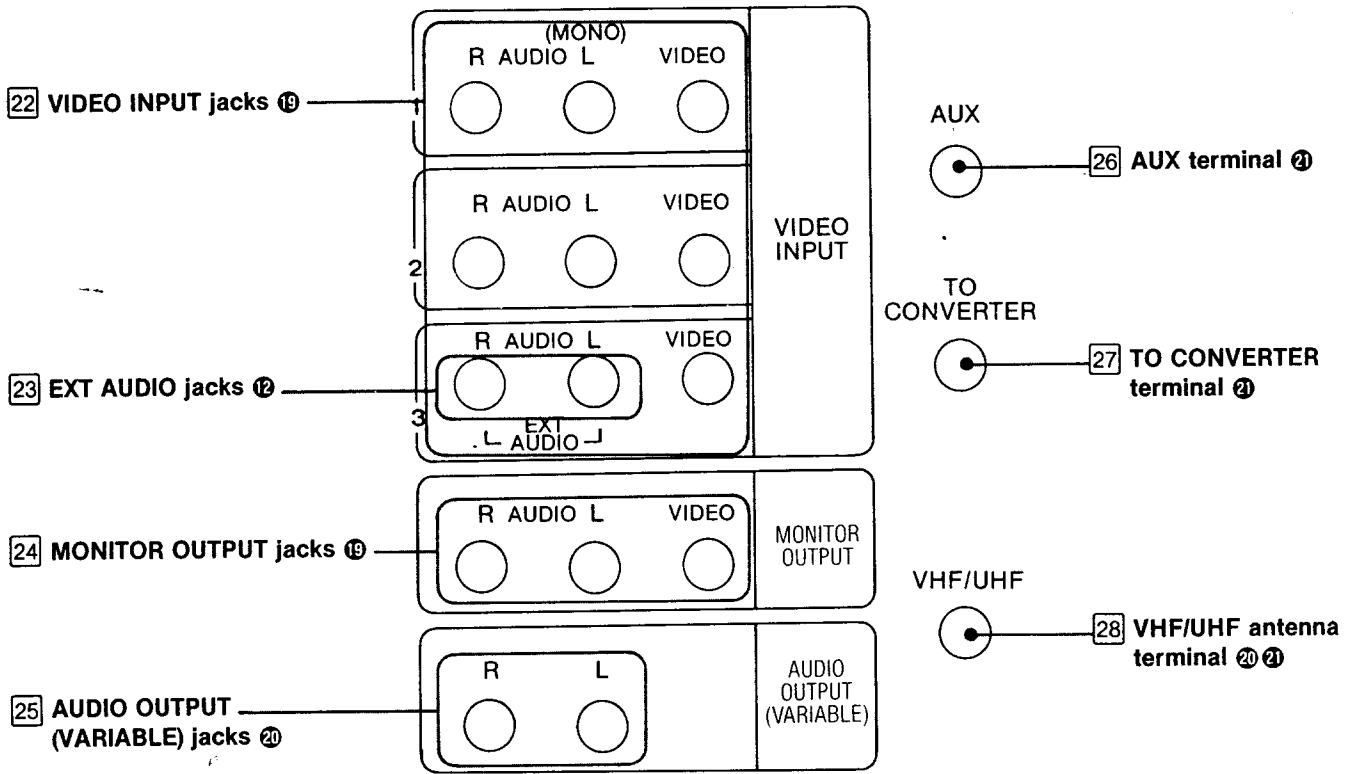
(MONO)
R AUDIO L VIDEO

22 VIDEO INPUT jacks ⑲

1

R AUDIO L VIDEO

2

VIDEO INPUT

R AUDIO L VIDEO

23 EXT AUDIO jacks ⑫

3

EXT AUDIO

AUX

26 AUX terminal ㉑

TO CONVERTER

27 TO CONVERTER terminal ㉑

R AUDIO L VIDEO

24 MONITOR OUTPUT jacks ⑲

MONITOR OUTPUT

VHF/UHF

28 VHF/UHF antenna terminal ⑳㉑

R L

25 AUDIO OUTPUT (VARIABLE) jacks ⑳

AUDIO OUTPUT (VARIABLE)